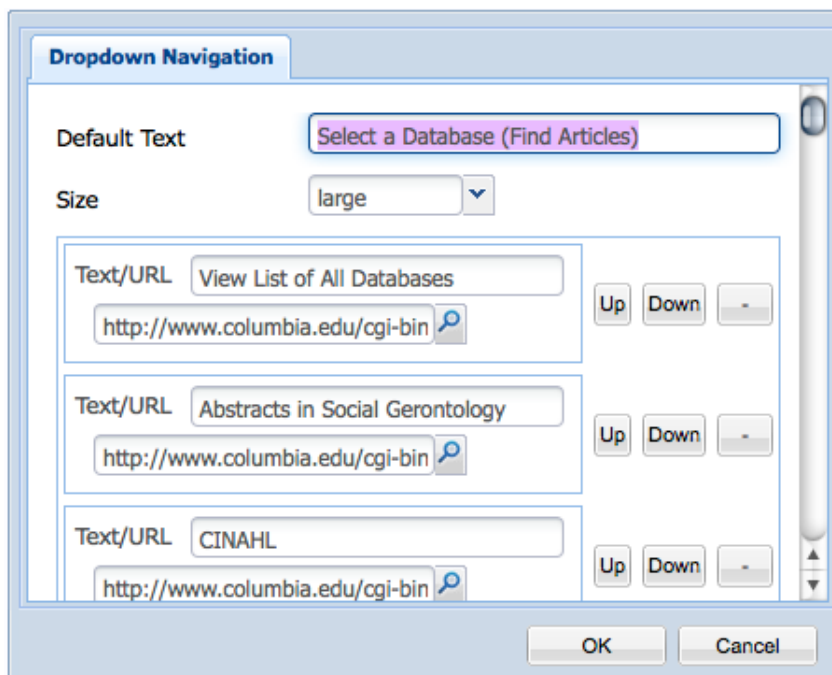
Dropdown Navigation

Default Text Select a Database (Find Articles)

Size large

Text/URL View List of All Databases
http://www.columbia.edu/cgi-bin
Up Down -

Text/URL Abstracts in Social Gerontology
http://www.columbia.edu/cgi-bin
Up Down -

Text/URL CINAHL
http://www.columbia.edu/cgi-bin
Up Down -

OK Cancel